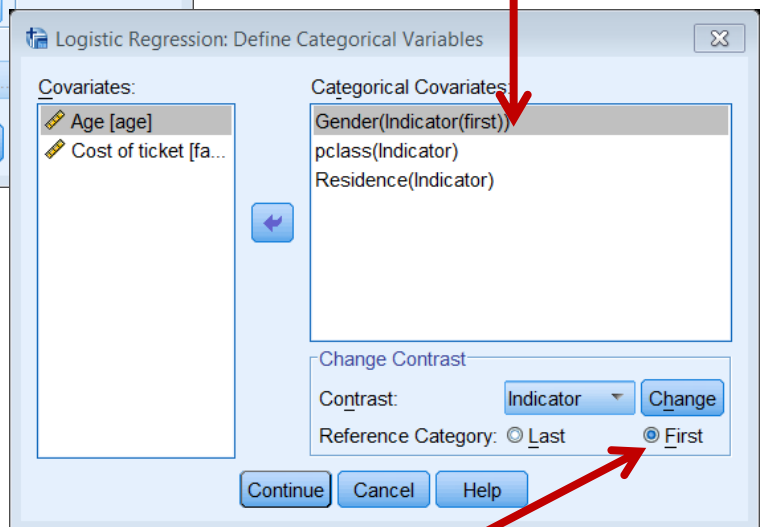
Logistic Regression: Define Categorical Variables

Covariates:
Age [age]
Cost of ticket [fa...

Categorical Covariates:
Gender(Indicator(first))
pclass(Indicator)
Residence(Indicator)

Change Contrast
Contrast: Indicator Change
Reference Category: Last First

Continue Cancel Help